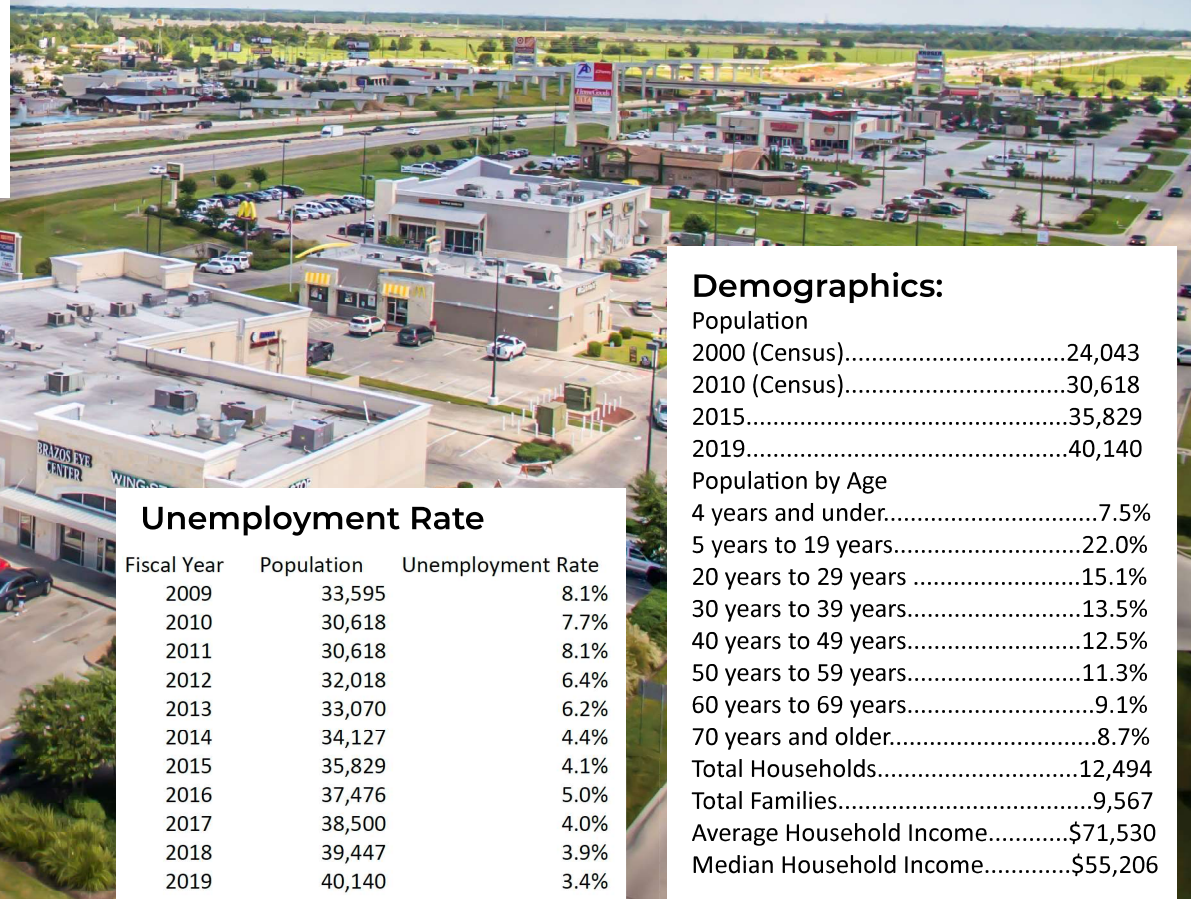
Demographics:
Population
2000 (Census)................................24,043
2010 (Census)................................30,618
2015..............................................35,829
2019..............................................40,140
Population by Age
4 years and under...............................7.5%
5 years to 19 years............................22.0%
20 years to 29 years .........................15.1%
30 years to 39 years.........................13.5%
40 years to 49 years.........................12.5%
50 years to 59 years.........................11.3%
60 years to 69 years...........................9.1%
70 years and older..............................8.7%
Total Households............................12,494
Total Families....................................9,567
Average Household Income...........$71,530
Median Household Income............$55,206

Unemployment Rate

| Fiscal Year | Population | Unemployment Rate |
|---|---|---|
| 2009 | 33,595 | 8.1% |
| 2010 | 30,618 | 7.7% |
| 2011 | 30,618 | 8.1% |
| 2012 | 32,018 | 6.4% |
| 2013 | 33,070 | 6.2% |
| 2014 | 34,127 | 4.4% |
| 2015 | 35,829 | 4.1% |
| 2016 | 37,476 | 5.0% |
| 2017 | 38,500 | 4.0% |
| 2018 | 39,447 | 3.9% |
| 2019 | 40,140 | 3.4% |

BRAZOS EYE CENTER